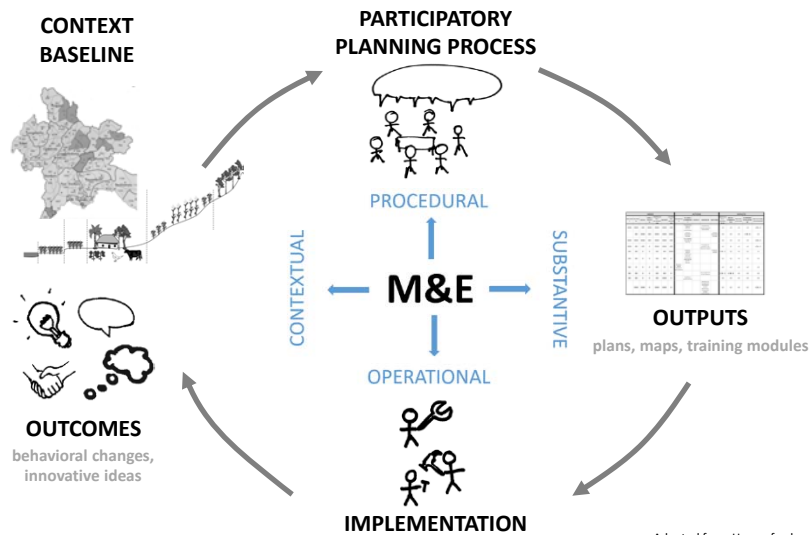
CONTEXT BASELINE

PARTICIPATORY PLANNING PROCESS

PROCEDURAL

CONTEXTUAL

M&E

SUBSTANTIVE

OPERATIONAL

OUTPUTS
plans, maps, training modules

OUTCOMES
behavioral changes, innovative ideas

IMPLEMENTATION

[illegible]